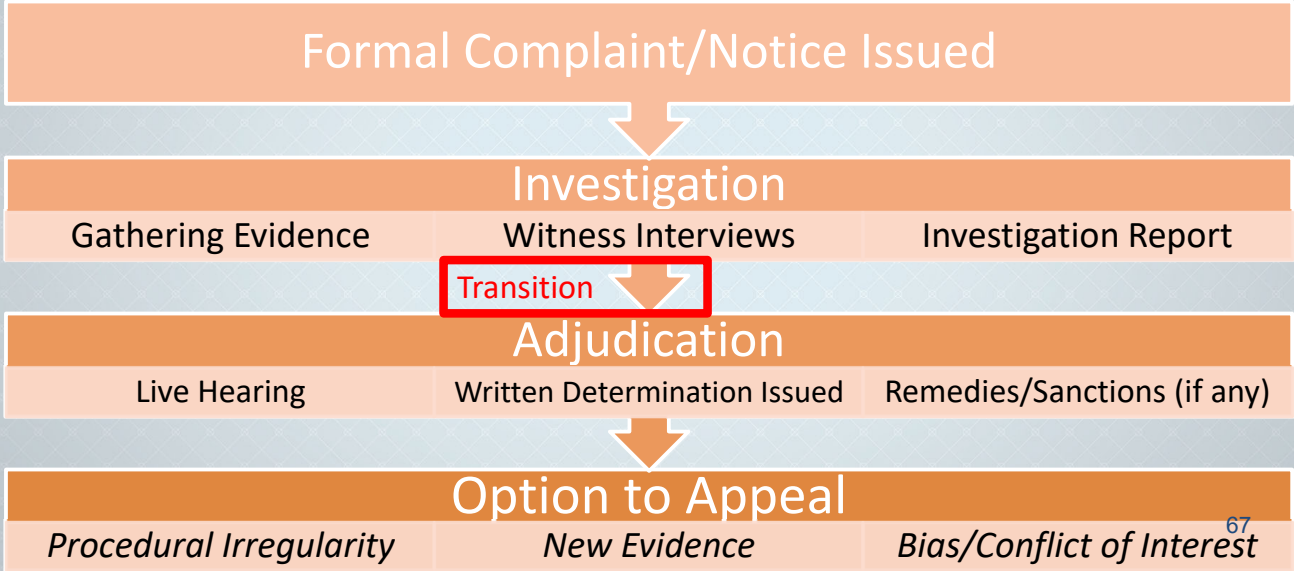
Formal Complaint/Notice Issued

Investigation

| Gathering Evidence | Witness Interviews | Investigation Report |
|---|---|---|

Transition

Adjudication

| Live Hearing | Written Determination Issued | Remedies/Sanctions (if any) |
|---|---|---|

Option to Appeal

67

| *Procedural Irregularity* | *New Evidence* | *Bias/Conflict of Interest* |
|---|---|---|